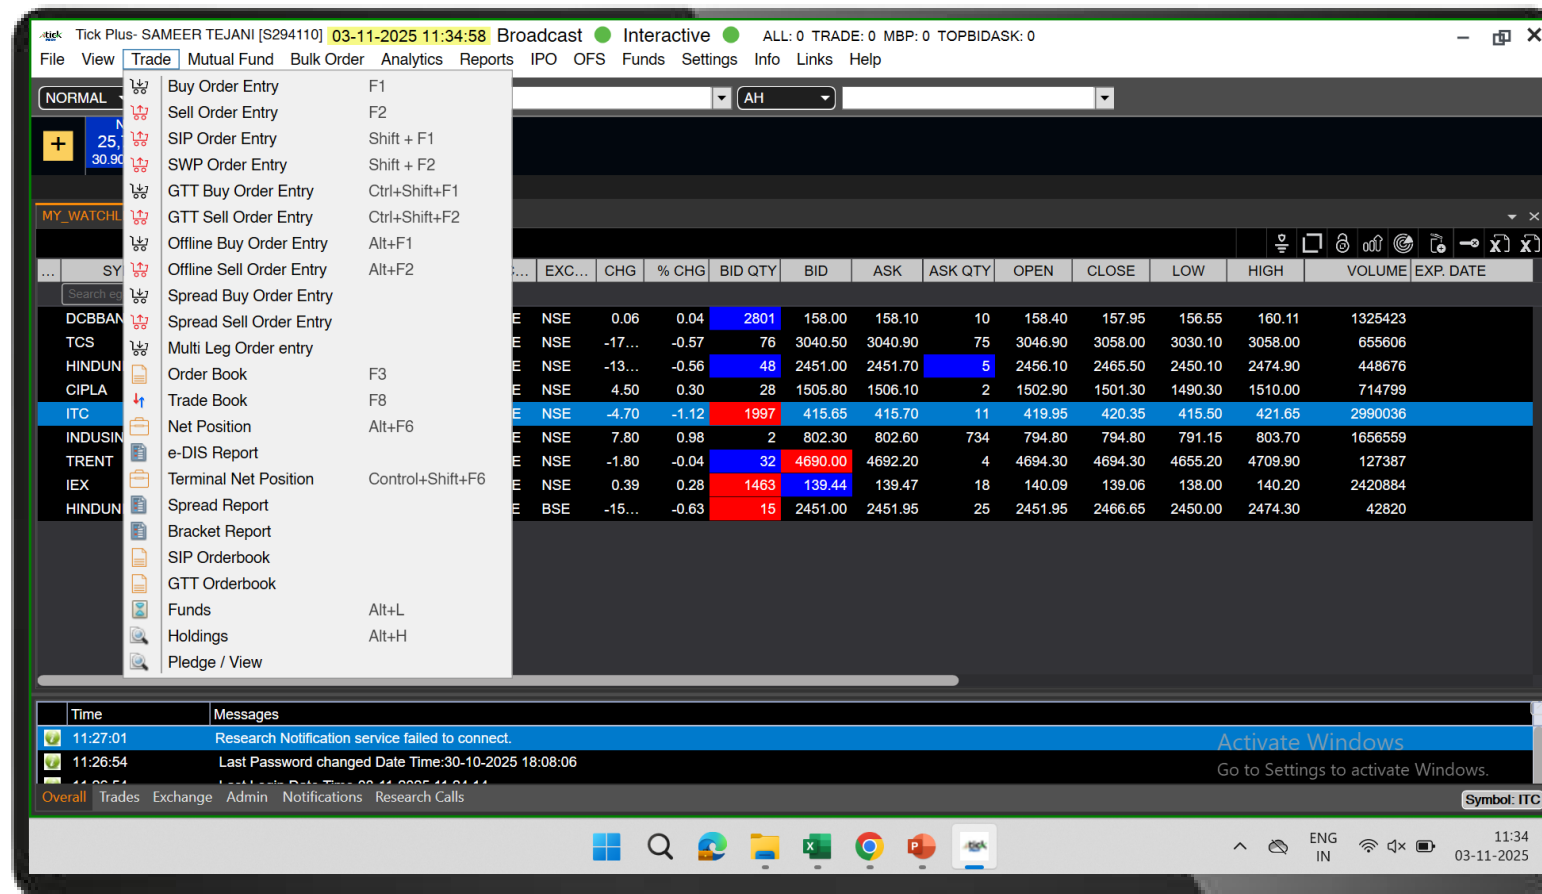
tick Tick Plus- SAMEER TEJANI [S294110] 03-11-2025 11:34:58 Broadcast Interactive ALL: 0 TRADE: 0 MBP: 0 TOPBIDASK: 0

File View Trade Mutual Fund Bulk Order Analytics Reports IPO OFS Funds Settings Info Links Help

NORMAL AH

25, 30.90

MY_WATCHL

| Buy Order Entry | F1 |
|---|---|
| Sell Order Entry | F2 |
| SIP Order Entry | Shift + F1 |
| SWP Order Entry | Shift + F2 |
| GTT Buy Order Entry | Ctrl+Shift+F1 |
| GTT Sell Order Entry | Ctrl+Shift+F2 |
| Offline Buy Order Entry | Alt+F1 |
| Offline Sell Order Entry | Alt+F2 |
| Spread Buy Order Entry | |
| Spread Sell Order Entry | |
| Multi Leg Order entry | |
| Order Book | F3 |
| Trade Book | F8 |
| Net Position | Alt+F6 |
| e-DIS Report | |
| Terminal Net Position | Control+Shift+F6 |
| Spread Report | |
| Bracket Report | |
| SIP Orderbook | |
| GTT Orderbook | |
| Funds | Alt+L |
| Holdings | Alt+H |
| Pledge / View | |

| ... | SY | ... | EXC... | CHG | % CHG | BID QTY | BID | ASK | ASK QTY | OPEN | CLOSE | LOW | HIGH | VOLUME | EXP. DATE |
|---|---|---|---|---|---|---|---|---|---|---|---|---|---|---|---|
| | DCBBAN | E | NSE | 0.06 | 0.04 | 2801 | 158.00 | 158.10 | 10 | 158.40 | 157.95 | 156.55 | 160.11 | 1325423 | |
| | TCS | E | NSE | -17... | -0.57 | 76 | 3040.50 | 3040.90 | 75 | 3046.90 | 3058.00 | 3030.10 | 3058.00 | 655606 | |
| | HINDUN | E | NSE | -13... | -0.56 | 48 | 2451.00 | 2451.70 | 5 | 2456.10 | 2465.50 | 2450.10 | 2474.90 | 448676 | |
| | CIPLA | E | NSE | 4.50 | 0.30 | 28 | 1505.80 | 1506.10 | 2 | 1502.90 | 1501.30 | 1490.30 | 1510.00 | 714799 | |
| | ITC | E | NSE | -4.70 | -1.12 | 1997 | 415.65 | 415.70 | 11 | 419.95 | 420.35 | 415.50 | 421.65 | 2990036 | |
| | INDUSIN | E | NSE | 7.80 | 0.98 | 2 | 802.30 | 802.60 | 734 | 794.80 | 794.80 | 791.15 | 803.70 | 1656559 | |
| | TRENT | E | NSE | -1.80 | -0.04 | 32 | 4690.00 | 4692.20 | 4 | 4694.30 | 4694.30 | 4655.20 | 4709.90 | 127387 | |
| | IEX | E | NSE | 0.39 | 0.28 | 1463 | 139.44 | 139.47 | 18 | 140.09 | 139.06 | 138.00 | 140.20 | 2420884 | |
| | HINDUN | E | BSE | -15... | -0.63 | 15 | 2451.00 | 2451.95 | 25 | 2451.95 | 2466.65 | 2450.00 | 2474.30 | 42820 | |

Search

| Time | Messages |
|---|---|
| 11:27:01 | Research Notification service failed to connect. |
| 11:26:54 | Last Password changed Date Time:30-10-2025 18:08:06 |

Activate Windows
Go to Settings to activate Windows.

Overall Trades Exchange Admin Notifications Research Calls

Symbol: ITC

ENG IN 11:34 03-11-2025